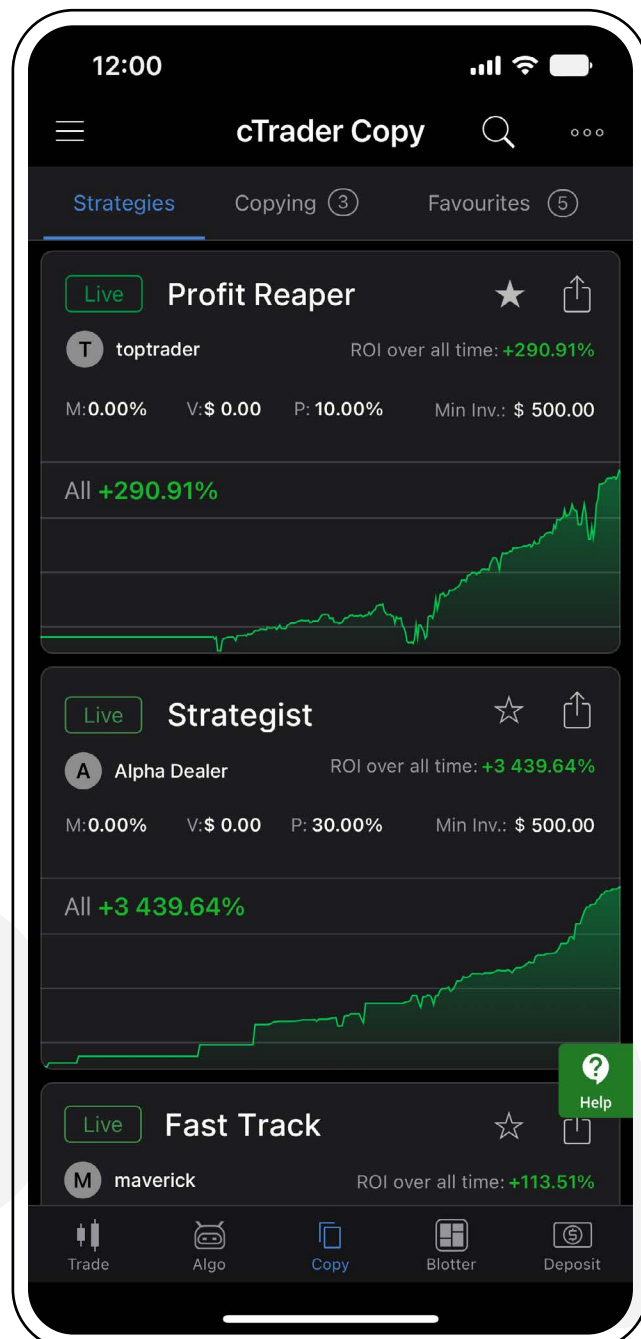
12:00

cTrader Copy

Strategies Copying 3 Favourites 5

Live Profit Reaper

T toptrader ROI over all time: +290.91%

M:0.00% V:$ 0.00 P: 10.00% Min Inv.: $ 500.00

All +290.91%

Live Strategist

A Alpha Dealer ROI over all time: +3 439.64%

M:0.00% V:$ 0.00 P: 30.00% Min Inv.: $ 500.00

All +3 439.64%

Help

Live Fast Track

M maverick ROI over all time: +113.51%

Trade Algo Copy Blotter Deposit